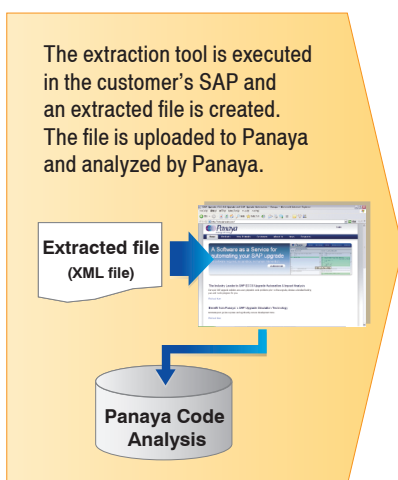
The extraction tool is executed in the customer's SAP and an extracted file is created. The file is uploaded to Panaya and analyzed by Panaya.

Extracted file
(XML file)

Panaya

A Software as a Service for automating your SAP upgrade

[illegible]

Panaya Code Analysis